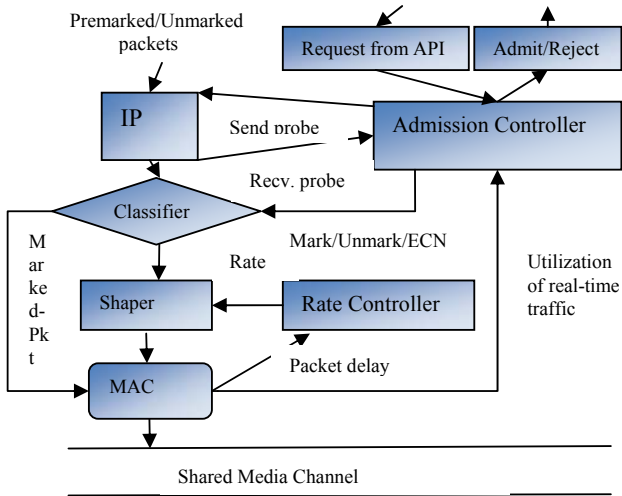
Premarked/Unmarked packets

Request from API

Admit/Reject

IP

Send probe

Admission Controller

Recv. probe

Classifier

M ar ke d-Pk t

Mark/Unmark/ECN

Rate

Utilization of real-time traffic

Shaper

Rate Controller

Packet delay

MAC

Shared Media Channel